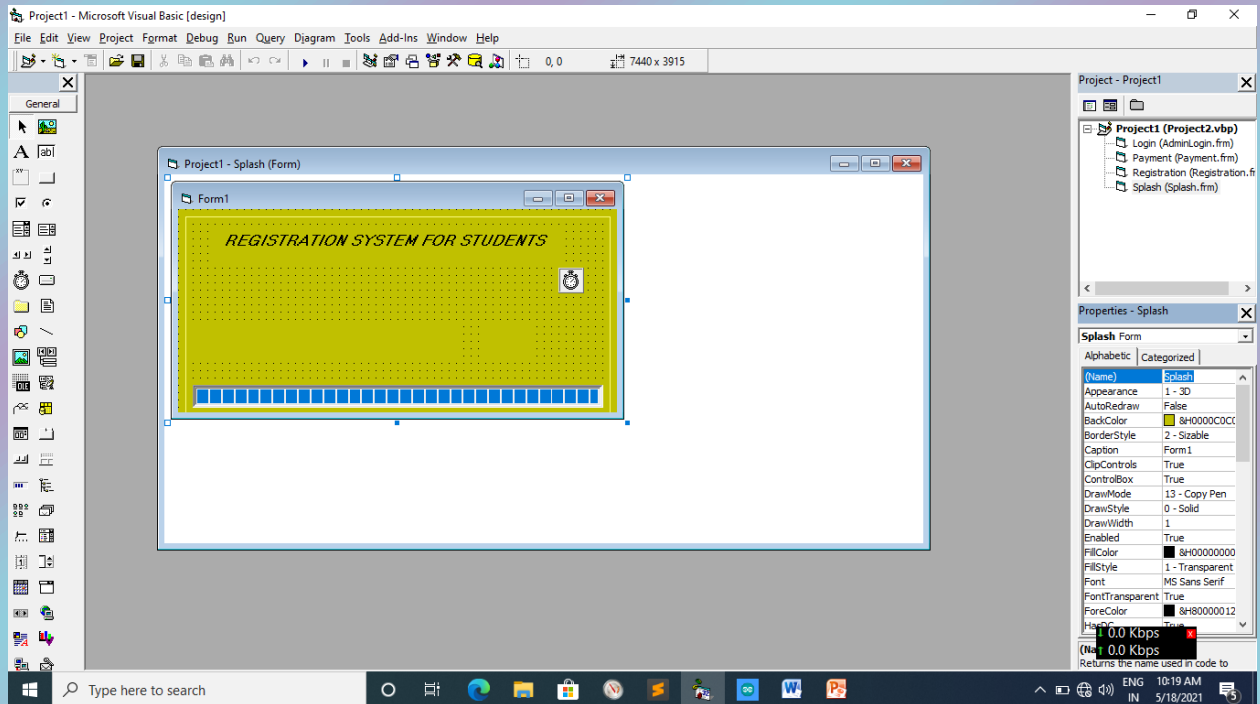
Project1 - Microsoft Visual Basic [design]

File Edit View Project Format Debug Run Query Diagram Tools Add-Ins Window Help

0, 0 7440 x 3915

General

Project1 - Splash (Form)

Form1

REGISTRATION SYSTEM FOR STUDENTS

Project - Project1

Project1 (Project2.vbp)
Login (AdminLogin.frm)
Payment (Payment.frm)
Registration (Registration.fr
Splash (Splash.frm)

Properties - Splash

Splash Form

Alphabetic Categorized

| (Name) | Splash |
|---|---|
| Appearance | 1 - 3D |
| AutoRedraw | False |
| BackColor | &H0000C0C0 |
| BorderStyle | 2 - Sizable |
| Caption | Form1 |
| ClipControls | True |
| ControlBox | True |
| DrawMode | 13 - Copy Pen |
| DrawStyle | 0 - Solid |
| DrawWidth | 1 |
| Enabled | True |
| FillColor | &H00000000 |
| FillStyle | 1 - Transparent |
| Font | MS Sans Serif |
| FontTransparent | True |
| ForeColor | &H80000012 |
| HasDC | True |

0.0 Kbps
0.0 Kbps

(Na
Returns the name used in code to

Type here to search

ENG IN 10:19 AM 5/18/2021